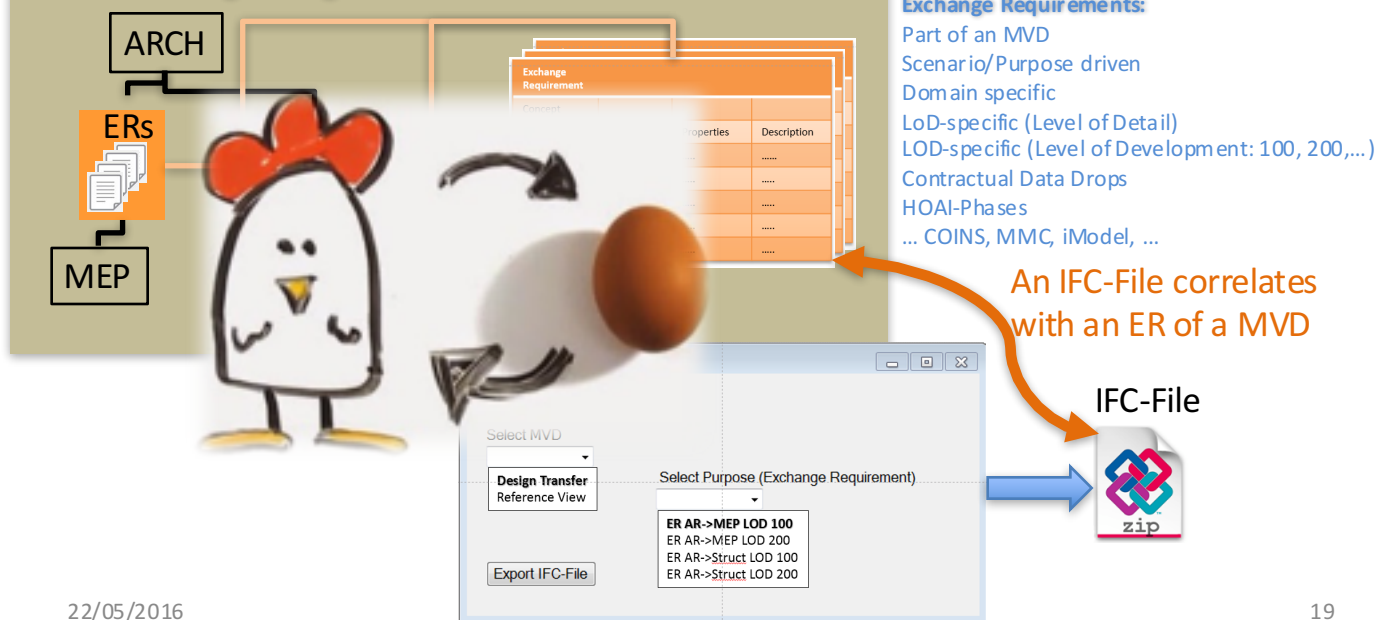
ARCH

ERs

MEP

Exchange Requirement

Concept

Properties

Description

......

......

......

......

......

Exchange Requirements:
Part of an MVD
Scenario/Purpose driven
Domain specific
LoD-specific (Level of Detail)
LOD-specific (Level of Development: 100, 200,...)
Contractual Data Drops
HOAI-Phases
... COINS, MMC, iModel, ...

An IFC-File correlates with an ER of a MVD

IFC-File

zip

Select MVD

Design Transfer
Reference View

Select Purpose (Exchange Requirement)

ER AR->MEP LOD 100
ER AR->MEP LOD 200
ER AR->Struct LOD 100
ER AR->Struct LOD 200

Export IFC-File

22/05/2016

19